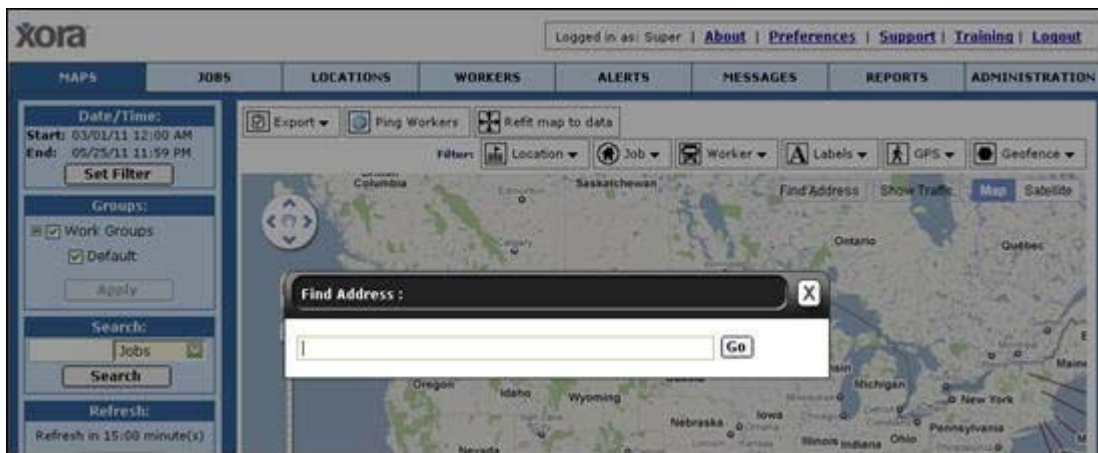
xora

Logged in as: Super | About | Preferences | Support | Training | Logout

MAPS | JOBS | LOCATIONS | WORKERS | ALERTS | MESSAGES | REPORTS | ADMINISTRATION

Date/Time:
Start: 03/01/11 12:00 AM
End: 05/25/11 11:59 PM
Set Filter

Groups:
Work Groups
Default
Apply

Search:
Jobs
Search

Refresh:
Refresh in 15:00 minute(s)

Export | Ping Workers | Refit map to data

Filter: Location | Job | Worker | Labels | GPS | Geofence

Find Address | Show Traffic | Map | Satellite

Columbia
Saskatchewan
Calgary
Ontario
Quebec
Oregon
Idaho
Wyoming
Nebraska
Iowa
Michigan
New York
Pennsylvania
Illinois
Indiana
Ohio
Nevada
Maine

Find Address :
X
Go